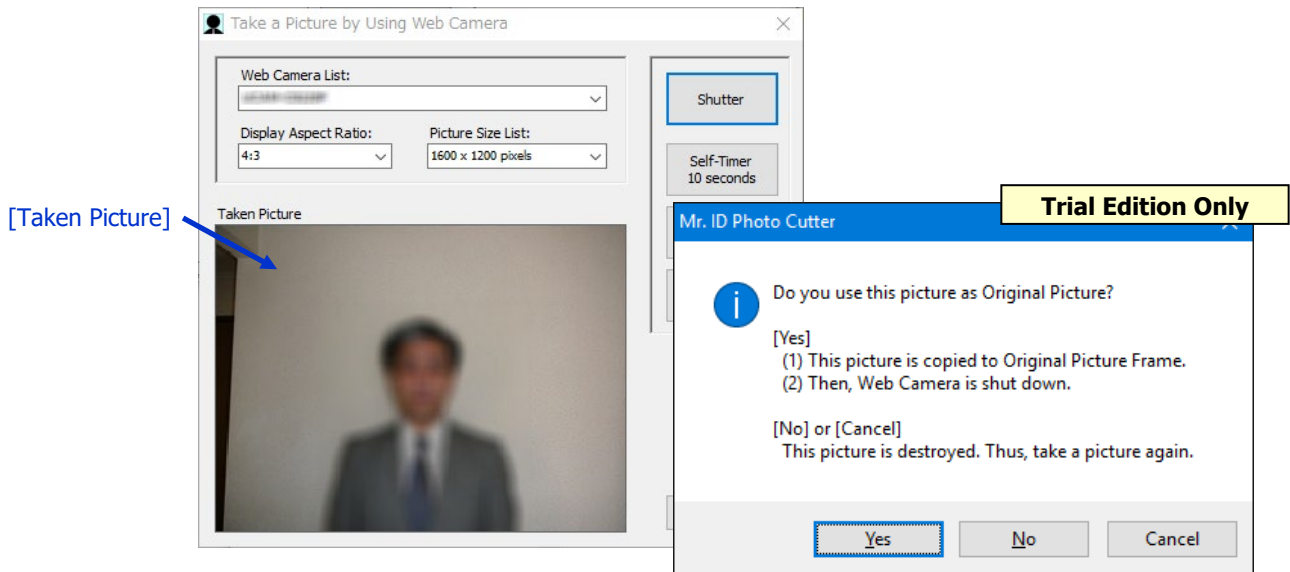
Take a Picture by Using Web Camera

Web Camera List:

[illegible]

Display Aspect Ratio:

4:3

Picture Size List:

1600 x 1200 pixels

Shutter

Self-Timer
10 seconds

[Taken Picture]

Taken Picture

Trial Edition Only

Mr. ID Photo Cutter

Do you use this picture as Original Picture?

[Yes]
(1) This picture is copied to Original Picture Frame.
(2) Then, Web Camera is shut down.

[No] or [Cancel]
This picture is destroyed. Thus, take a picture again.

Yes

No

Cancel